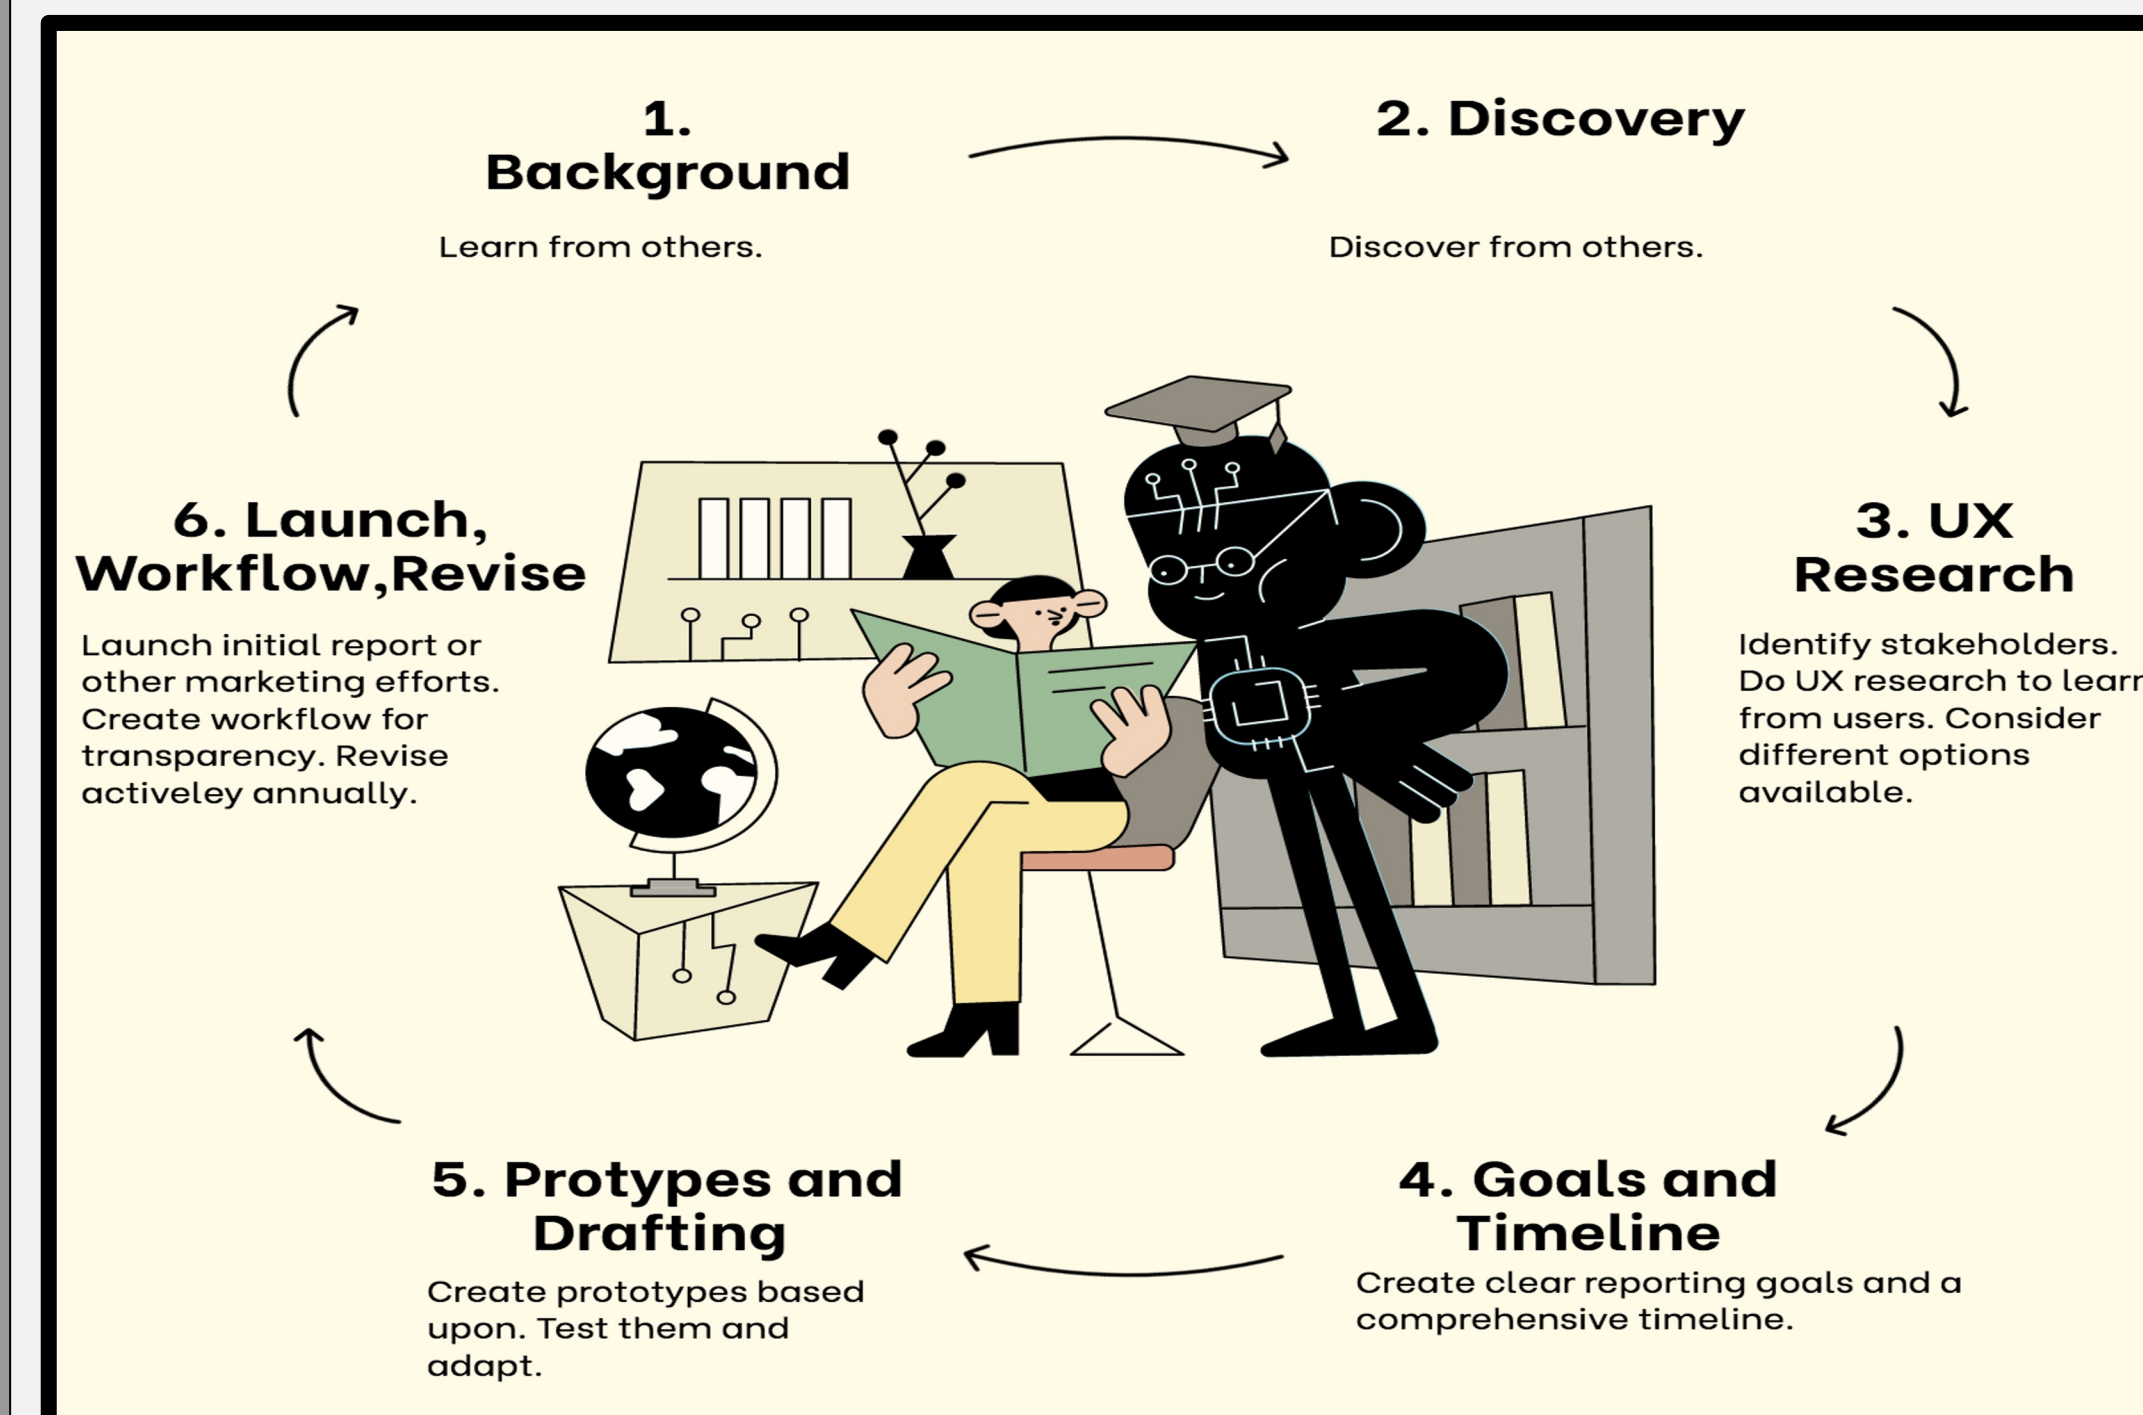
1. Background

Learn from others.

2. Discovery

Discover from others.

3. UX Research

Identify stakeholders. Do UX research to learr from users. Consider different options available.

4. Goals and Timeline

Create clear reporting goals and a comprehensive timeline.

5. Protypes and Drafting

Create prototypes based upon. Test them and adapt.

6. Launch, Workflow,Revise

Launch initial report or other marketing efforts. Create workflow for transparency. Revise activeley annually.